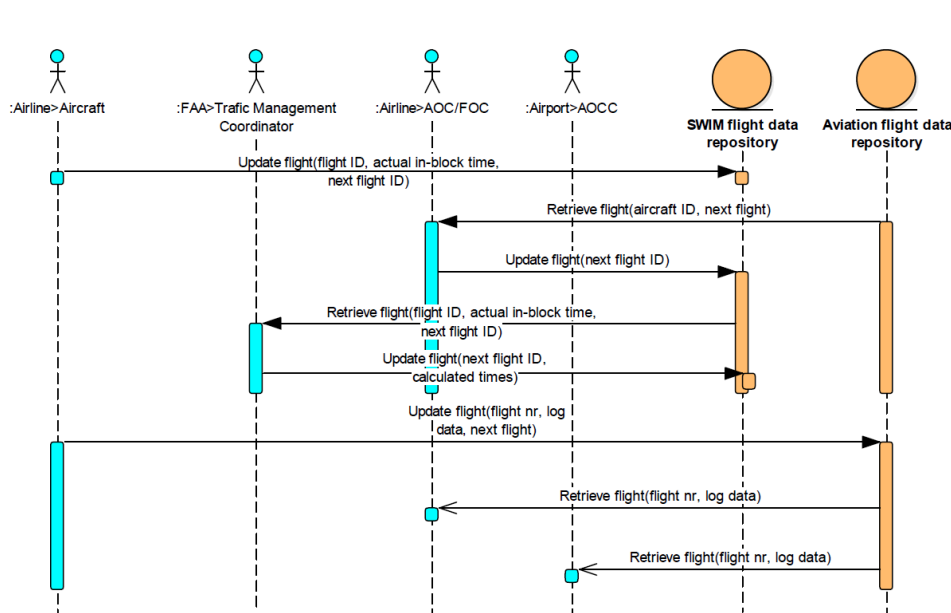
:Airline>Aircraft

:FAA>Trafic Management Coordinator

:Airline>AOC/FOC

:Airport>AOCC

SWIM flight data repository

Aviation flight data repository

Update flight(flight ID, actual in-block time, next flight ID)

Retrieve flight(aircraft ID, next flight)

Update flight(next flight ID)

Retrieve flight(flight ID, actual in-block time, next flight ID)

Update flight(next flight ID, calculated times)

Update flight(flight nr, log data, next flight)

Retrieve flight(flight nr, log data)

Retrieve flight(flight nr, log data)